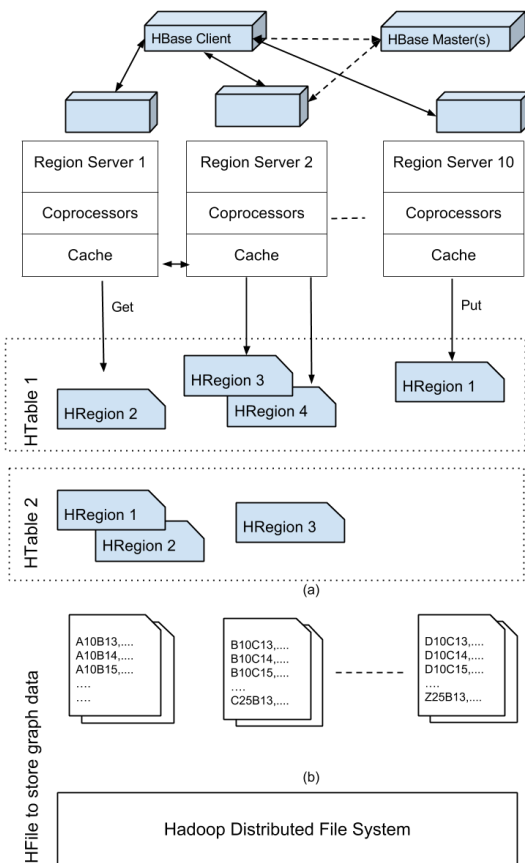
HBase Client

HBase Master(s)

Region Server 1

Coprocessors

Cache

Region Server 2

Coprocessors

Cache

Region Server 10

Coprocessors

Cache

Get

Put

HTable 1

HRegion 2

HRegion 3

HRegion 4

HRegion 1

HTable 2

HRegion 1

HRegion 2

HRegion 3

(a)

HFile to store graph data

A10B13,....
A10B14,....
A10B15,....
....
....

B10C13,....
B10C14,....
B10C15,....
....
C25B13,....

D10C13,....
D10C14,....
D10C15,....
....
Z25B13,....

(b)

Hadoop Distributed File System